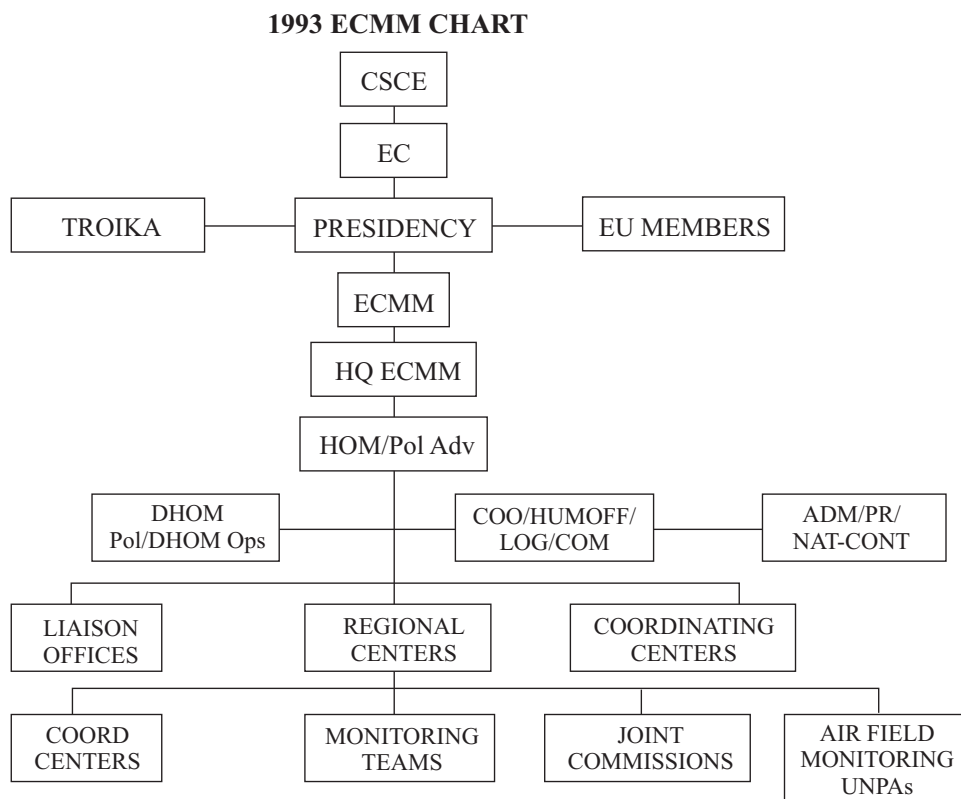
1993 ECMM CHART

CSCE

EC

TROIKA

PRESIDENCY

EU MEMBERS

ECMM

HQ ECMM

HOM/Pol Adv

DHOM Pol/DHOM Ops

COO/HUMOFF/ LOG/COM

ADM/PR/ NAT-CONT

LIAISON OFFICES

REGIONAL CENTERS

COORDINATING CENTERS

COORD CENTERS

MONITORING TEAMS

JOINT COMMISSIONS

AIR FIELD MONITORING UNPAs